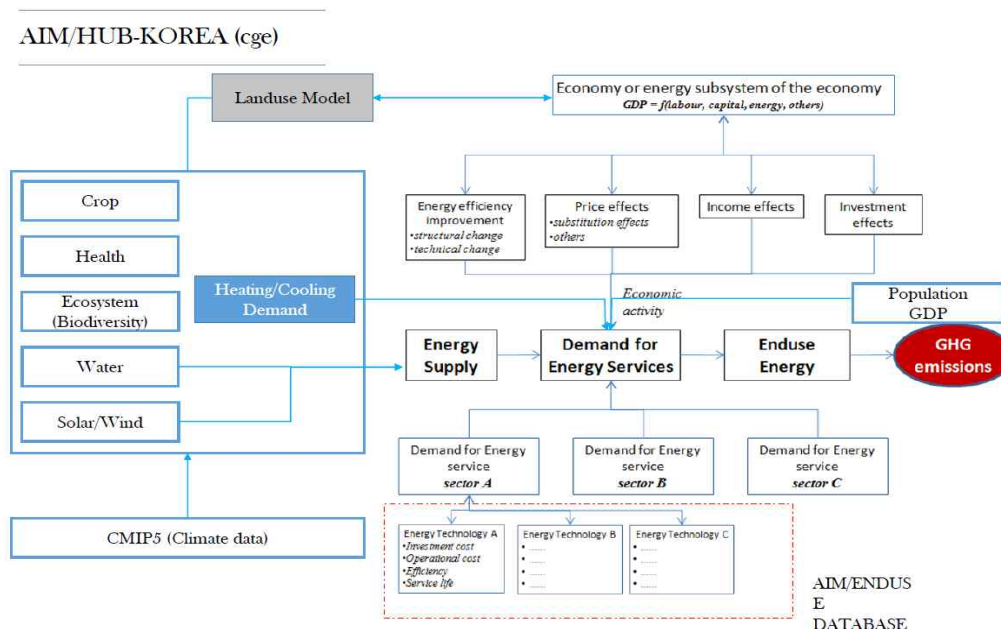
AIM/HUB-KOREA (cge)

Landuse Model

Economy or energy subsystem of the economy
GDP = f(labour, capital, energy, others)

Energy efficiency improvement
•structural change
•technical change

Price effects
•substitution effects
•others

Income effects

Investment effects

Crop

Health

Ecosystem (Biodiversity)

Water

Solar/Wind

Heating/Cooling Demand

Economic activity

Population GDP

Energy Supply

Demand for Energy Services

Enduse Energy

GHG emissions

Demand for Energy service
sector A

Demand for Energy service
sector B

Demand for Energy service
sector C

CMIP5 (Climate data)

Energy Technology A
•Investment cost
•Operational cost
•Efficiency
•Service life

Energy Technology B
• ......
• ......
• ......
• ......

Energy Technology C
• ......
• ......
• ......
• ......

AIM/ENDUSE DATABASE